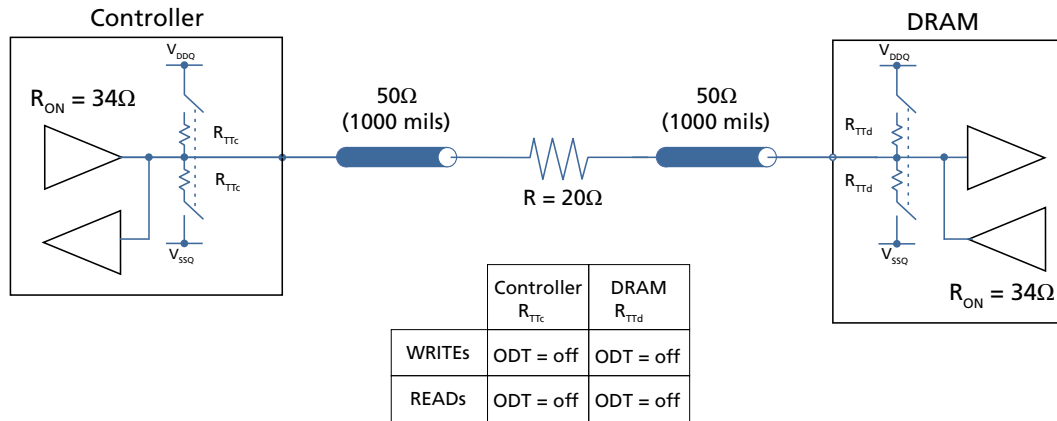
Controller

$V_{DDQ}$

$R_{ON} = 34\Omega$

$R_{TTc}$

$R_{TTc}$

$V_{SSQ}$

$50\Omega$
(1000 mils)

$R = 20\Omega$

$50\Omega$
(1000 mils)

DRAM

$V_{DDQ}$

$R_{TTd}$

$R_{TTd}$

$V_{SSQ}$

$R_{ON} = 34\Omega$

| | Controller $R_{TTc}$ | DRAM $R_{TTd}$ |
|---|---|---|
| WRITEs | ODT = off | ODT = off |
| READs | ODT = off | ODT = off |